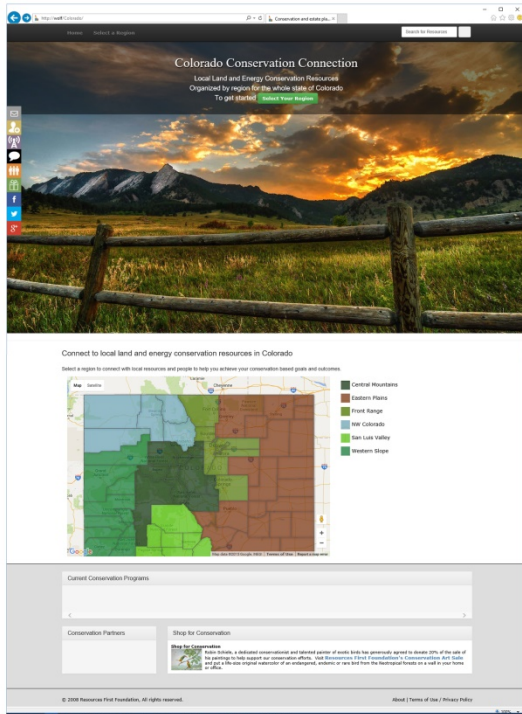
http://ccell/Colorado/

Conservation and estate pla... ×

Home Select a Region

Search for Resources

Colorado Conservation Connection

Local Land and Energy Conservation Resources
Organized by region for the whole state of Colorado
To get started Select Your Region

Connect to local land and energy conservation resources in Colorado

Select a region to connect with local resources and people to help you achieve your conservation-based goals and outcomes.

Map Satellite

Cheyenne

Google

Central Mountains
Eastern Plains
Front Range
NW Colorado
San Luis Valley
Western Slope

Current Conservation Programs

Conservation Partners

Shop for Conservation

Shop for Conservation
Robin Scholz, a dedicated conservationist and talented painter of exotic birds has generously agreed to donate 30% of the sale of his paintings to help support our conservation efforts. Visit Resources First Foundation's Conservation Art Sale and get a life-size original watercolor of an endangered, endemic or rare bird from the Neotropical forests on a wall in your home or office.

© 2008 Resources First Foundation, All rights reserved.

About | Terms of Use | Privacy Policy